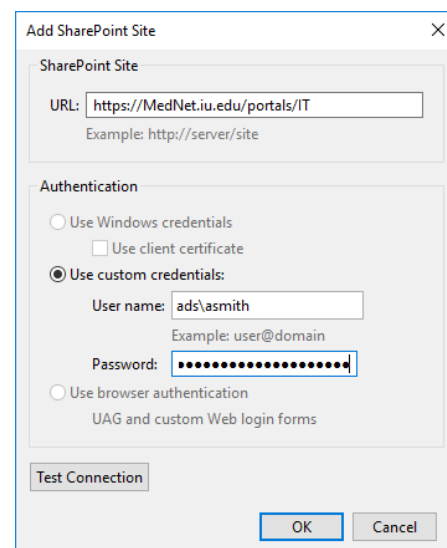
Add SharePoint Site

×

SharePoint Site

URL: https://MedNet.iu.edu/portals/IT

Example: http://server/site

Authentication

Use Windows credentials

Use client certificate

Use custom credentials:

User name: ads\asmith

Example: user@domain

Password: ••••••••••••••••••••

Use browser authentication

UAG and custom Web login forms

Test Connection

OK

Cancel